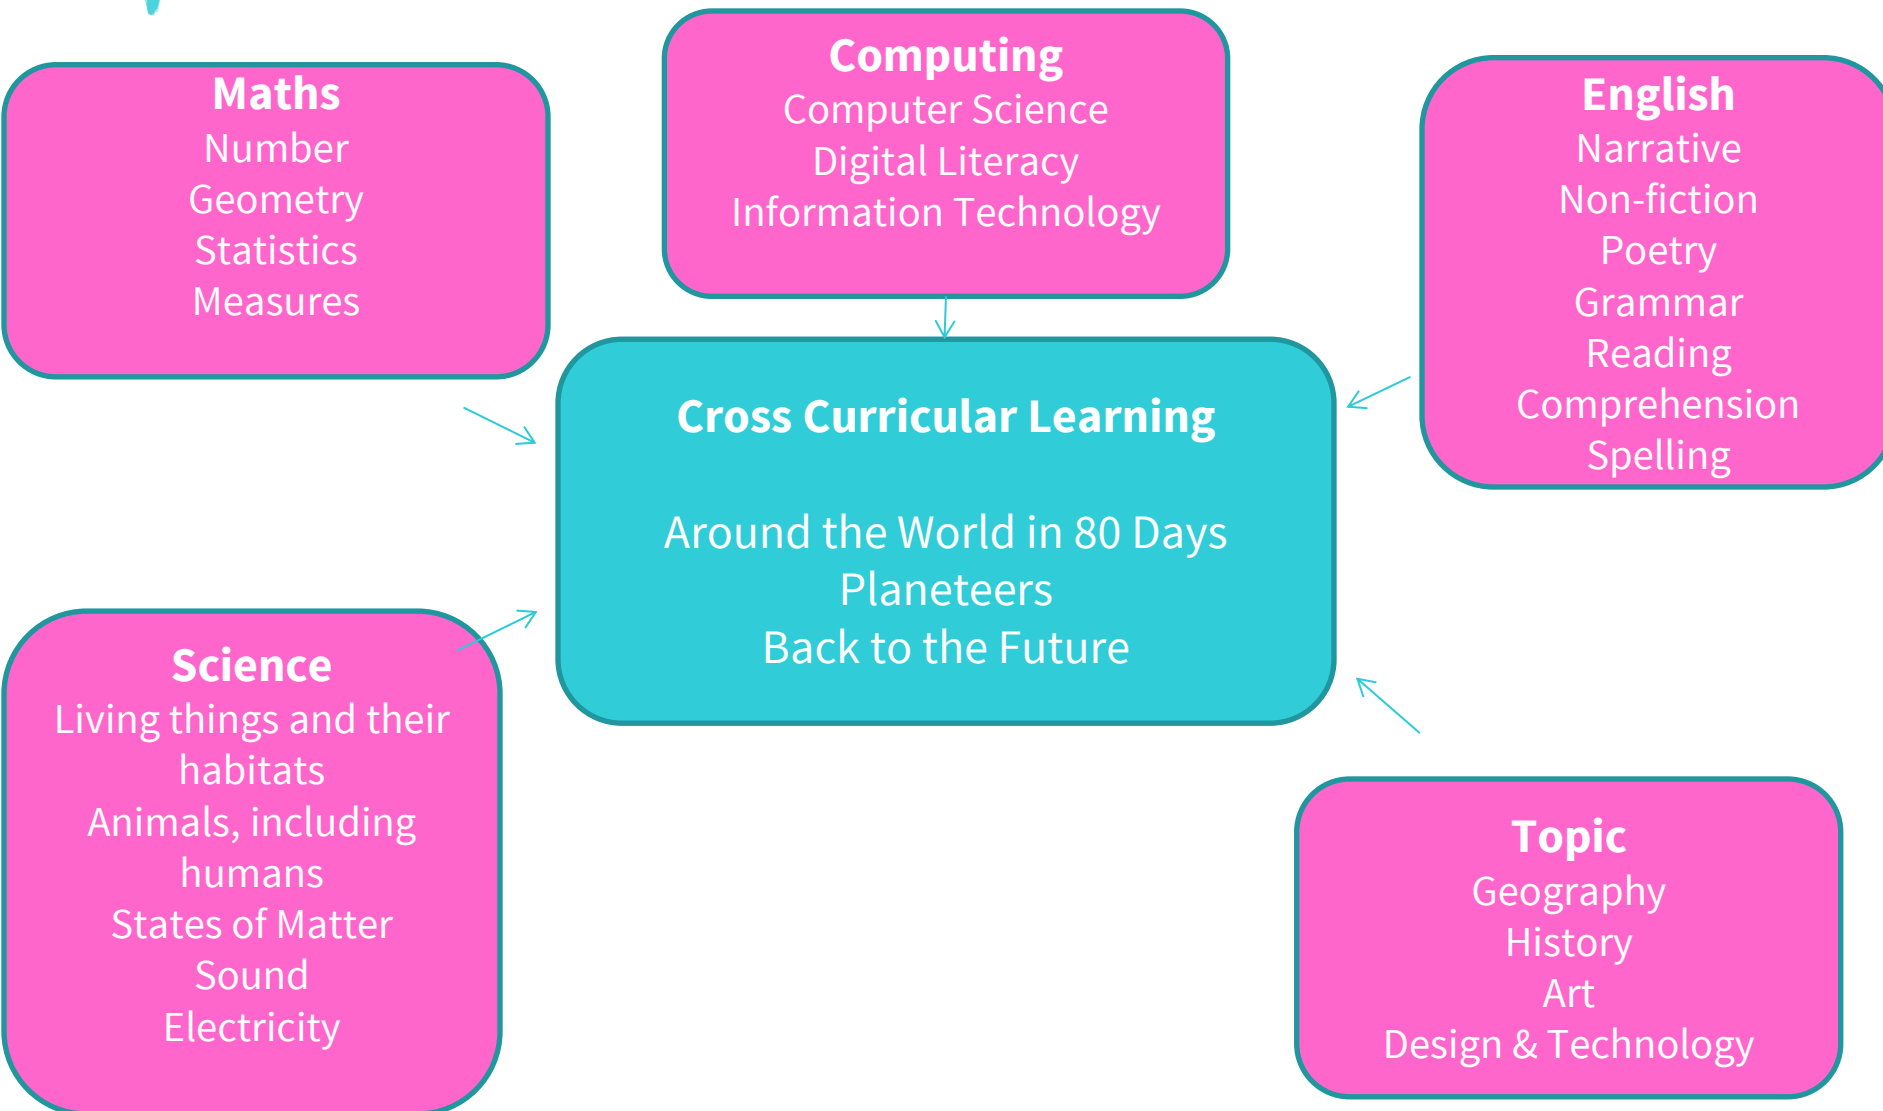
Maths
Number
Geometry
Statistics
Measures

Computing
Computer Science
Digital Literacy
Information Technology

English
Narrative
Non-fiction
Poetry
Grammar
Reading
Comprehension
Spelling

Cross Curricular Learning

Around the World in 80 Days
Planeteers
Back to the Future

Science
Living things and their habitats
Animals, including humans
States of Matter
Sound
Electricity

Topic
Geography
History
Art
Design & Technology